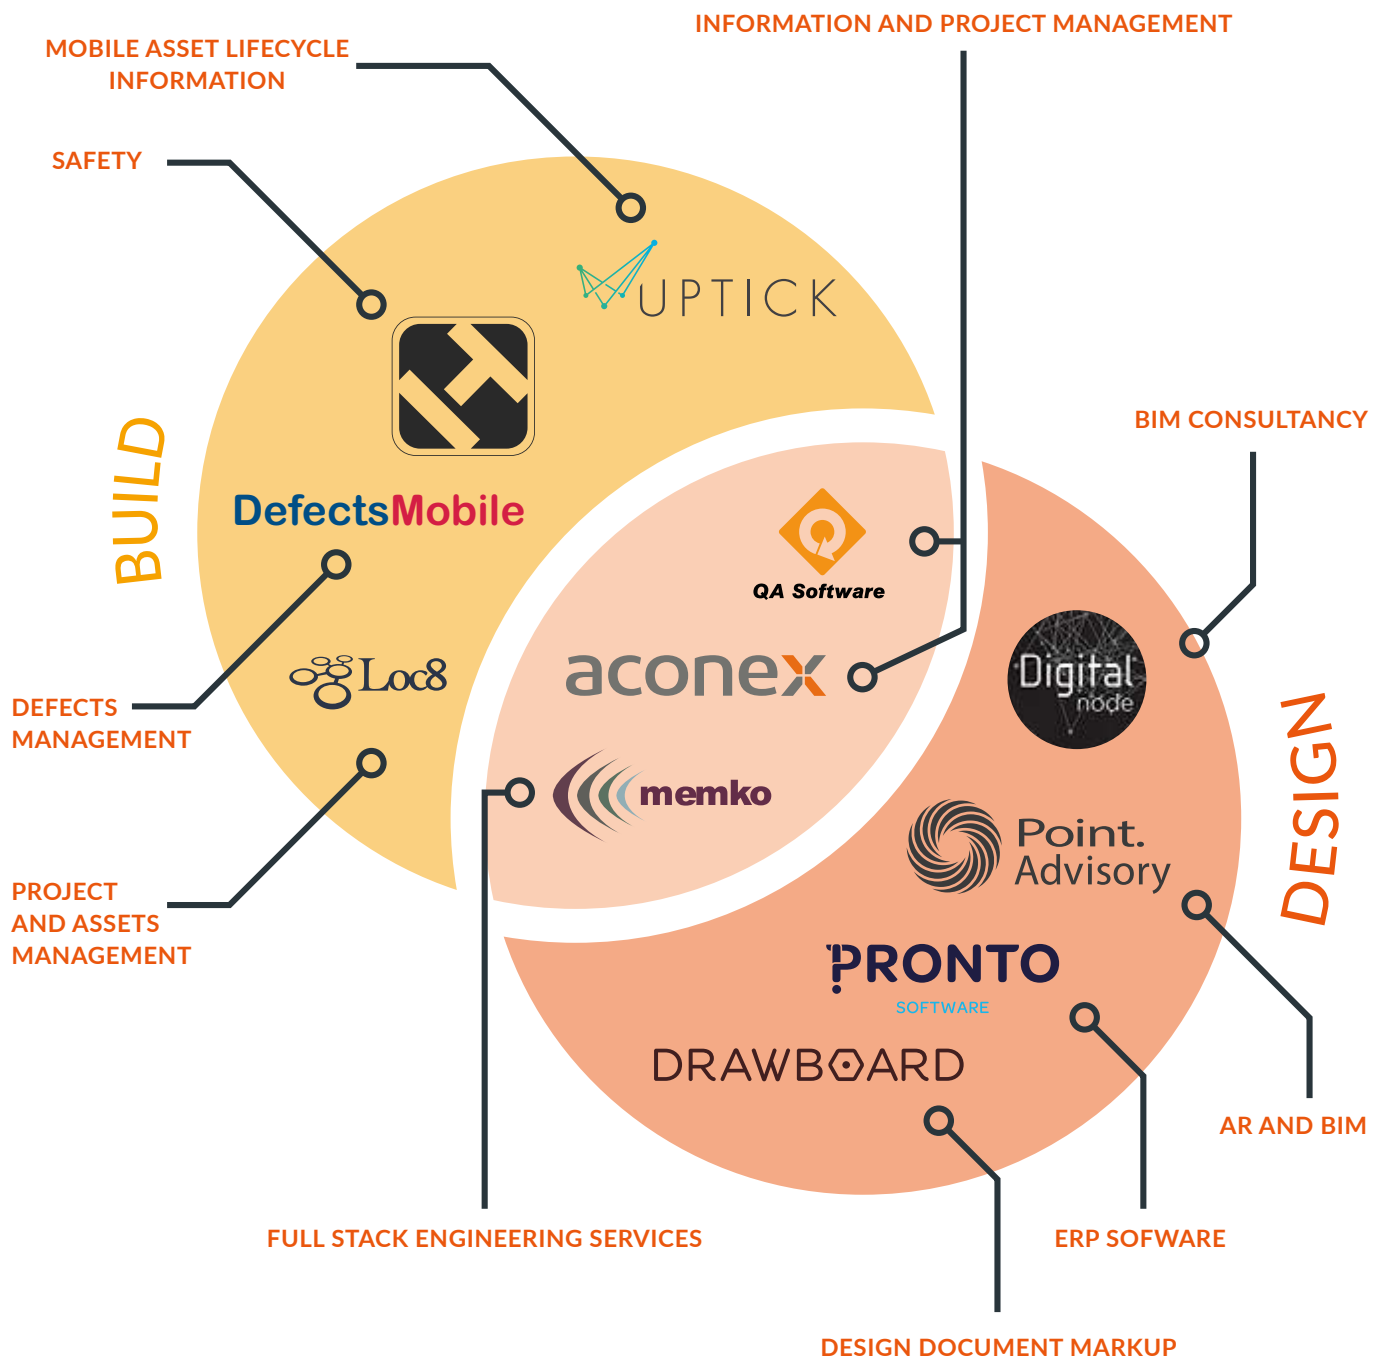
INFORMATION AND PROJECT MANAGEMENT

MOBILE ASSET LIFECYCLE INFORMATION

SAFETY

UPTICK

BUILD

DefectsMobile

Loc8

DEFECTS MANAGEMENT

PROJECT AND ASSETS MANAGEMENT

QA Software

aconex

memko

BIM CONSULTANCY

Digital node

DESIGN

Point. Advisory

PRONTO SOFTWARE

DRAWBOARD

AR AND BIM

FULL STACK ENGINEERING SERVICES

ERP SOFWARE

DESIGN DOCUMENT MARKUP